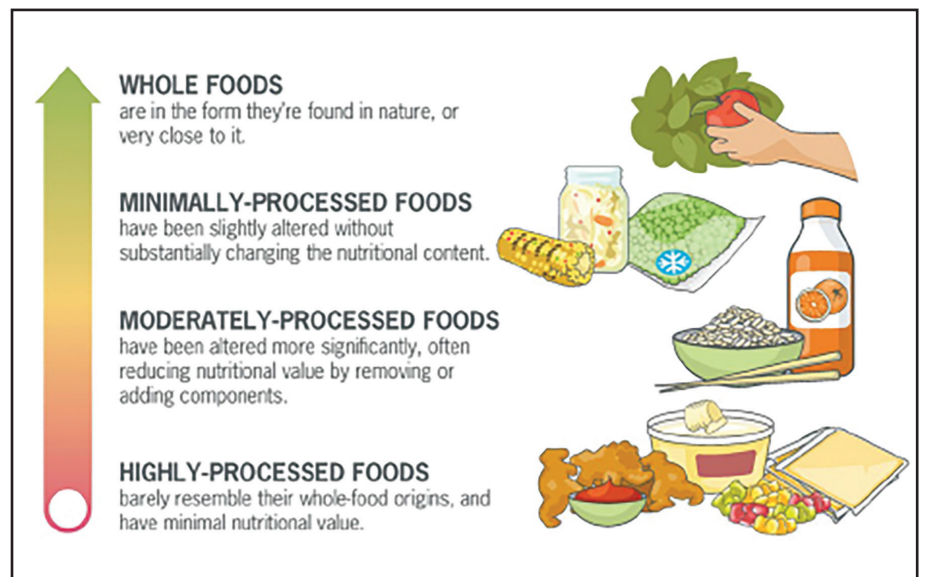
WHOLE FOODS
are in the form they're found in nature, or very close to it.

MINIMALLY-PROCESSED FOODS
have been slightly altered without substantially changing the nutritional content.

MODERATELY-PROCESSED FOODS
have been altered more significantly, often reducing nutritional value by removing or adding components.

HIGHLY-PROCESSED FOODS
barely resemble their whole-food origins, and have minimal nutritional value.